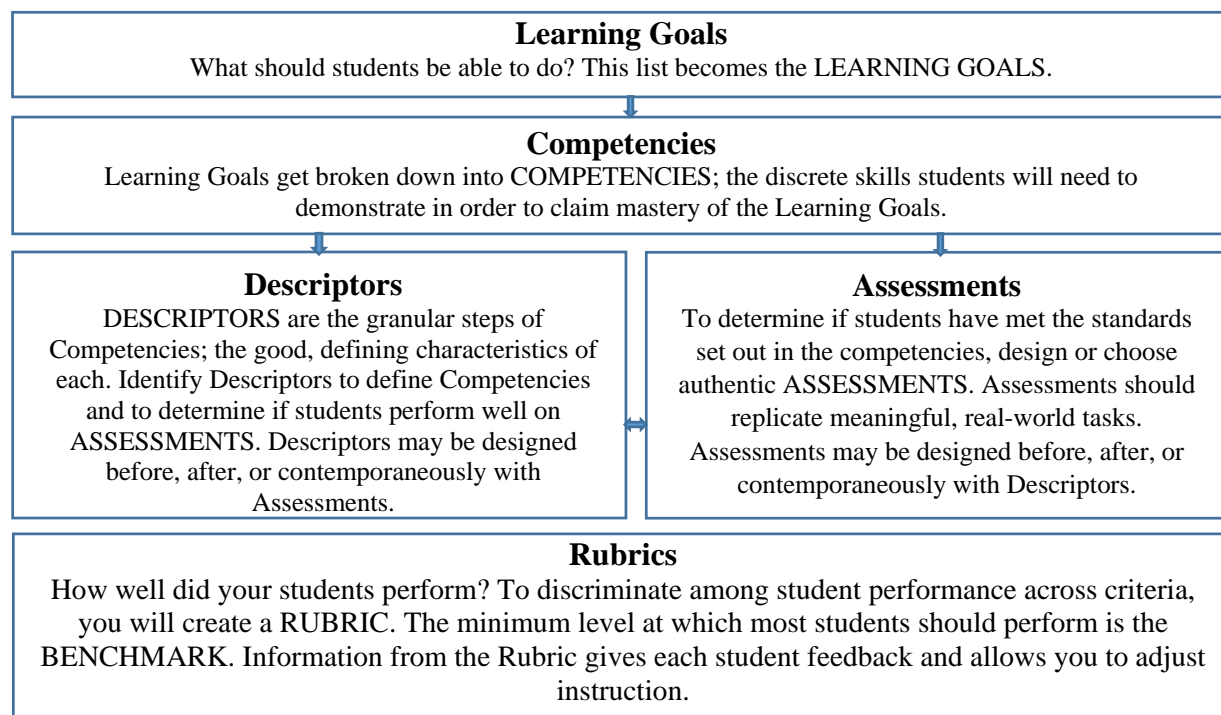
Learning Goals
What should students be able to do? This list becomes the LEARNING GOALS.

Competencies
Learning Goals get broken down into COMPETENCIES; the discrete skills students will need to demonstrate in order to claim mastery of the Learning Goals.

Descriptors
DESCRIPTORS are the granular steps of Competencies; the good, defining characteristics of each. Identify Descriptors to define Competencies and to determine if students perform well on ASSESSMENTS. Descriptors may be designed before, after, or contemporaneously with Assessments.

Assessments
To determine if students have met the standards set out in the competencies, design or choose authentic ASSESSMENTS. Assessments should replicate meaningful, real-world tasks. Assessments may be designed before, after, or contemporaneously with Descriptors.

Rubrics
How well did your students perform? To discriminate among student performance across criteria, you will create a RUBRIC. The minimum level at which most students should perform is the BENCHMARK. Information from the Rubric gives each student feedback and allows you to adjust instruction.